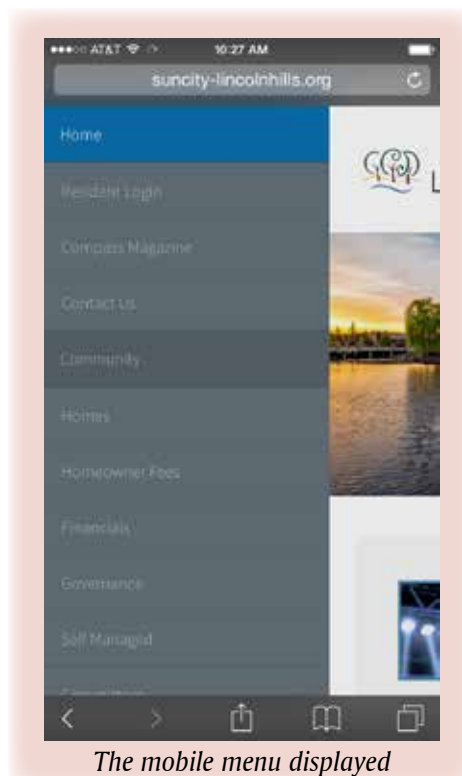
●●●○○ AT&T 10:27 AM

suncity-lincolnhills.org

Home

Resident Login

Compass Magazine

Contact Us

Community

Homes

Homeowner Fees

Financials

Governance

Self Managed

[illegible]

L

The mobile menu displayed